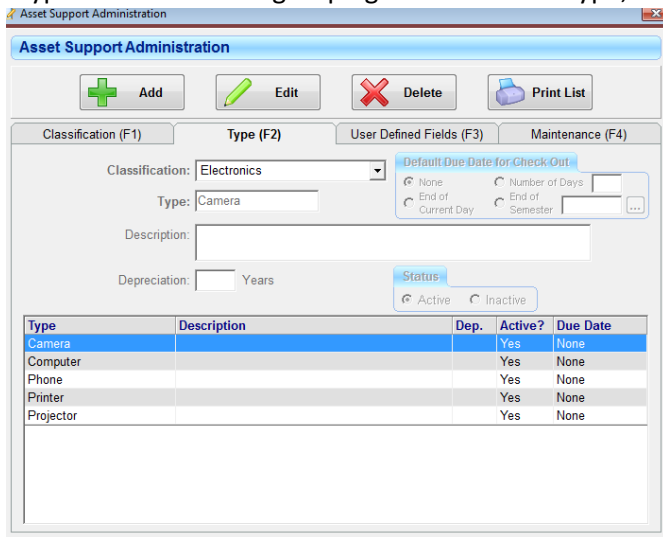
Asset Support Administration

Asset Support Administration

Add

Edit

Delete

Print List

Classification (F1)

Type (F2)

User Defined Fields (F3)

Maintenance (F4)

Classification: Electronics

Type: Camera

Default Due Date for Check Out

None

Number of Days

End of Current Day

End of Semester

...

Description:

Depreciation: Years

Status

Active

Inactive

| Type | Description | Dep. | Active? | Due Date |
|---|---|---|---|---|
| Camera | | | Yes | None |
| Computer | | | Yes | None |
| Phone | | | Yes | None |
| Printer | | | Yes | None |
| Projector | | | Yes | None |